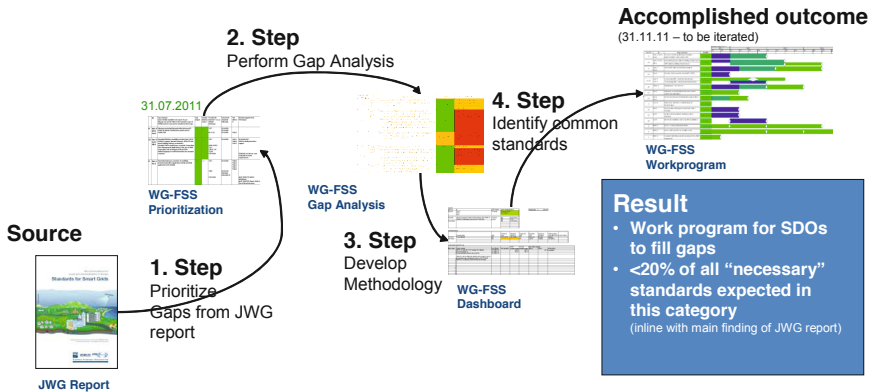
Accomplished outcome
(31.11.11 – to be iterated)

2. Step
Perform Gap Analysis

31.07.2011

4. Step
Identify common standards

WG-FSS
Workprogram

WG-FSS
Prioritization

WG-FSS
Gap Analysis

Source

Standards for Smart Grids

1. Step
Prioritize Gaps from JWG report

3. Step
Develop Methodology

WG-FSS
Dashboard

Result
• Work program for SDOs to fill gaps
• <20% of all "necessary" standards expected in this category
(inline with main finding of JWG report)

JWG Report